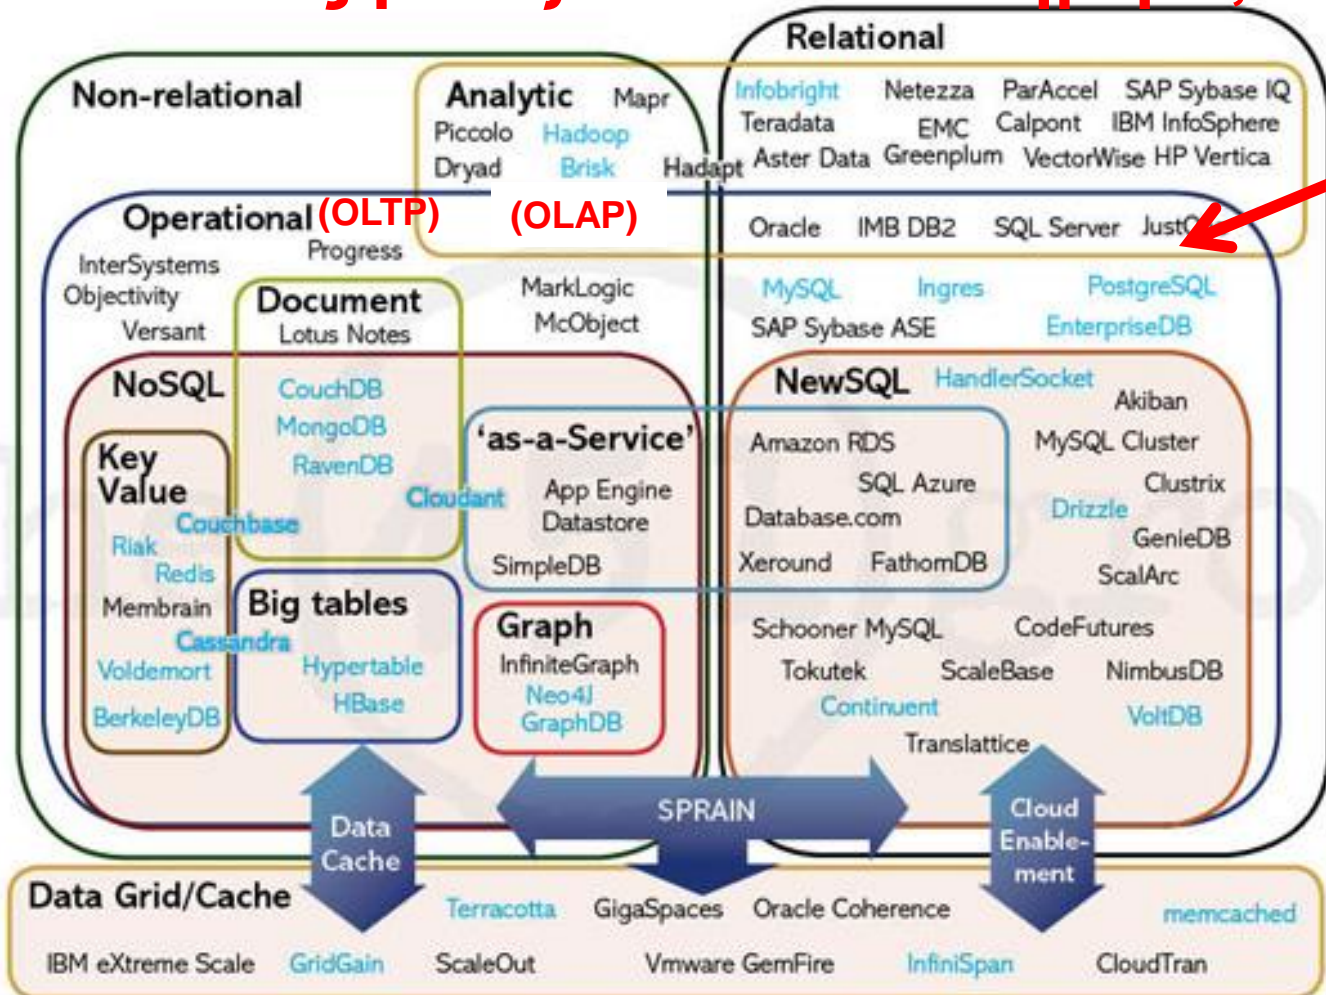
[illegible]

Relational

Non-relational

Analytic Mapr
Piccolo Hadoop
Dryad Brisk Hadapt

Infobright Netezza ParAccel SAP Sybase IQ
Teradata EMC Calpont IBM InfoSphere
Aster Data Greenplum VectorWise HP Vertica

Operational (OLTP) (OLAP)
Progress

Oracle IMB DB2 SQL Server JustOne

InterSystems
Objectivity
Versant

Document
Lotus Notes

MarkLogic
McObject

MySQL Ingres PostgreSQL
SAP Sybase ASE EnterpriseDB

NoSQL

CouchDB
MongoDB
RavenDB

NewSQL HandlerSocket
Akiban

Key Value

Couchbase
Riak
Redis
Membrain
Cassandra
Voldemort
BerkeleyDB

Cloudant

'as-a-Service'
App Engine Datastore
SimpleDB

Amazon RDS
SQL Azure
Database.com
Xeround FathomDB

MySQL Cluster
Clustrix
Drizzle
GenieDB
ScalArc

Big tables
Hypertable
HBase

Graph
InfiniteGraph
Neo4J
GraphDB

Schooner MySQL CodeFutures
Tokutek ScaleBase NimbusDB
Continuent VoltDB
Translattice

Data Cache

SPRAIN

Cloud Enablement

Data Grid/Cache
Terracotta GigaSpaces Oracle Coherence memcached
IBM eXtreme Scale GridGain ScaleOut Vmware GemFire InfiniSpan CloudTran